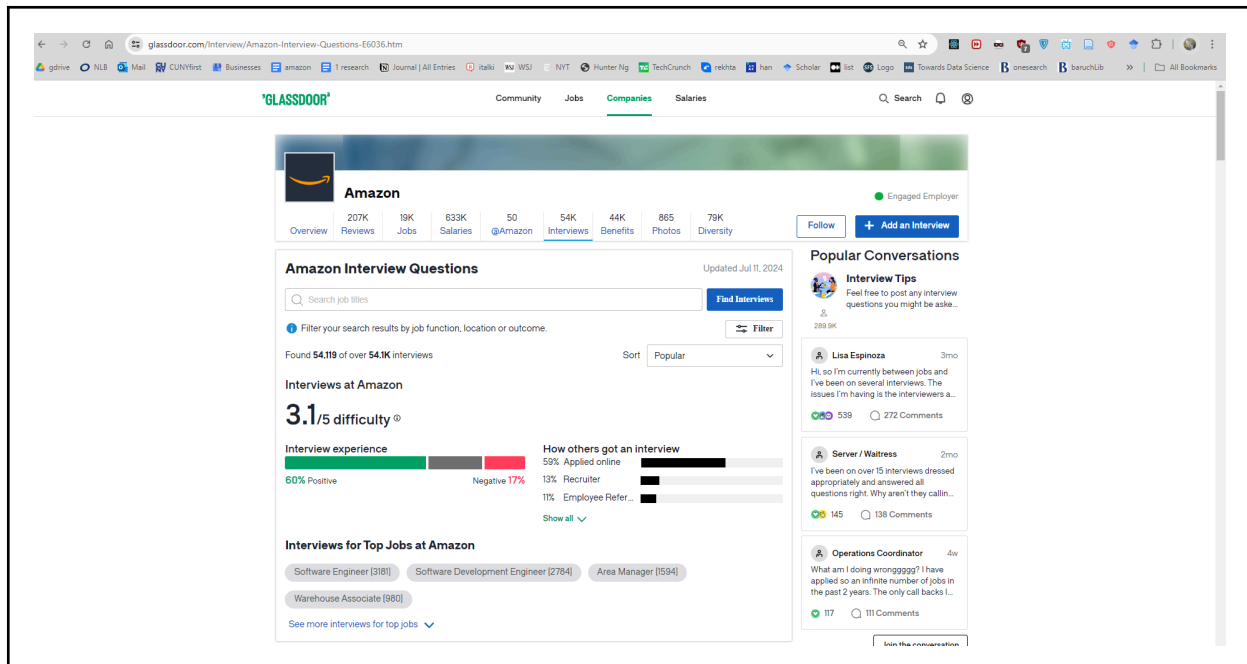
glassdoor.com/Interview/Amazon-Interview-Questions-E6036.htm

gdrive NLB Mail CUNYfirst Businesses amazon 1 research Journal | All Entries italki WSJ NYT Hunter Ng TechCrunch rekhta han Scholar list Logo Towards Data Science onesearch baruchLib » All Bookmarks

GLASSDOOR Community Jobs Companies Salaries Search

Amazon
Engaged Employer

| Overview | 207K Reviews | 19K Jobs | 633K Salaries | 50 @Amazon | 54K Interviews | 44K Benefits | 865 Photos | 79K Diversity |
|---|---|---|---|---|---|---|---|---|

Follow
+ Add an Interview

Amazon Interview Questions
Updated Jul 11, 2024

Search job titles
Find Interviews

Filter your search results by job function, location or outcome.
Filter

Found 54,119 of over 54.1K interviews
Sort Popular

Interviews at Amazon

3.1/5 difficulty

Interview experience
60% Positive
Negative 17%

How others got an interview
59% Applied online
13% Recruiter
11% Employee Refer...
Show all

Interviews for Top Jobs at Amazon
Software Engineer (3181)
Software Development Engineer (2784)
Area Manager (1594)
Warehouse Associate (980)
See more interviews for top jobs

Popular Conversations

Interview Tips
Feel free to post any interview questions you might be aske...
289.9K

Lisa Espinoza 3mo
Hi, so I'm currently between jobs and I've been on several interviews. The issues I'm having is the interviewers a...
539 272 Comments

Server / Waitress 2mo
I've been on over 15 interviews dressed appropriately and answered all questions right. Why aren't they callin...
145 138 Comments

Operations Coordinator 4w
What am I doing wrongggggg? I have applied so an infinite number of jobs in the past 2 years. The only call backs I...
117 111 Comments

Join the conversation